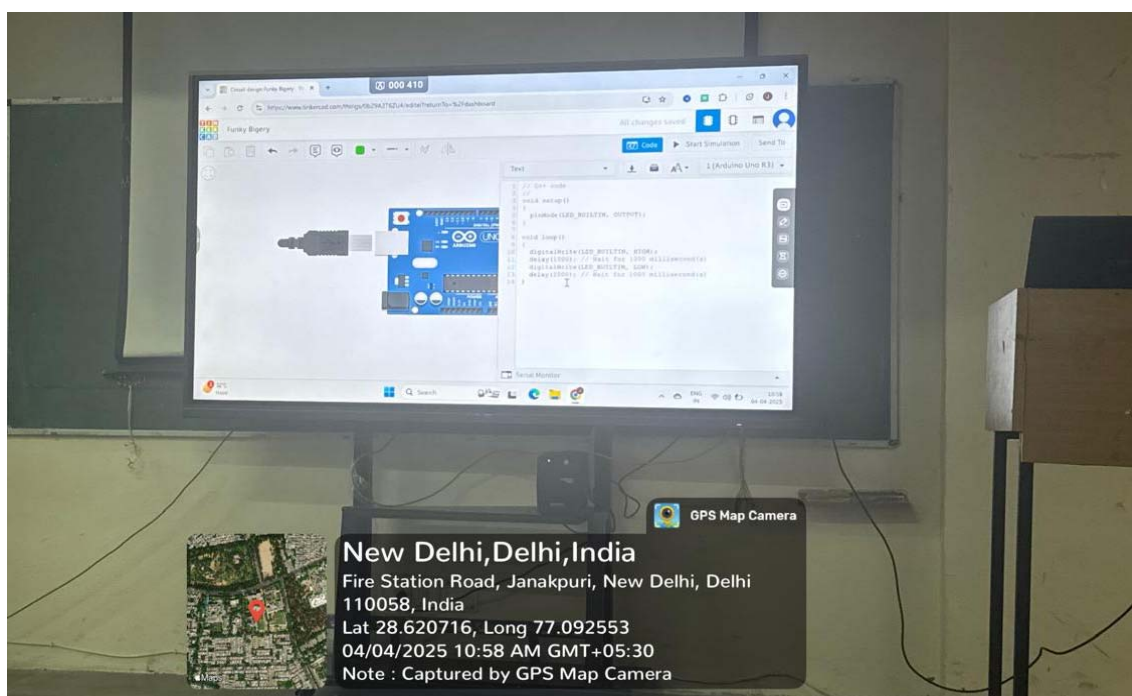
Circuit design Funky Bigery
000 410
https://www.tinkercad.com/things/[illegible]
Funky Bigery
All changes saved
Code
Start Simulation
Send To
Text
1 (Arduino Uno R3)

// C++ code
//
void setup()
{
  pinMode(LED_BUILTIN, OUTPUT);
}

void loop()
{
  digitalWrite(LED_BUILTIN, HIGH);
  delay(1000); // Wait for 1000 millisecond(s)
  digitalWrite(LED_BUILTIN, LOW);
  delay(1000); // Wait for 1000 millisecond(s)
}

Serial Monitor
Search
ARDUINO
UNO
10:58
04-04-2025

GPS Map Camera
New Delhi,Delhi,India
Fire Station Road, Janakpuri, New Delhi, Delhi 110058, India
Lat 28.620716, Long 77.092553
04/04/2025 10:58 AM GMT+05:30
Note : Captured by GPS Map Camera
Maps